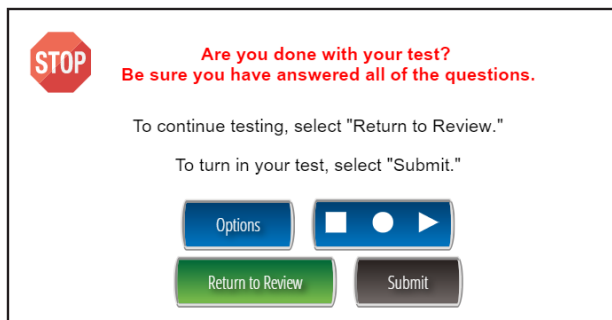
STOP

Are you done with your test?
Be sure you have answered all of the questions.

To continue testing, select "Return to Review."

To turn in your test, select "Submit."

Options

Return to Review

Submit